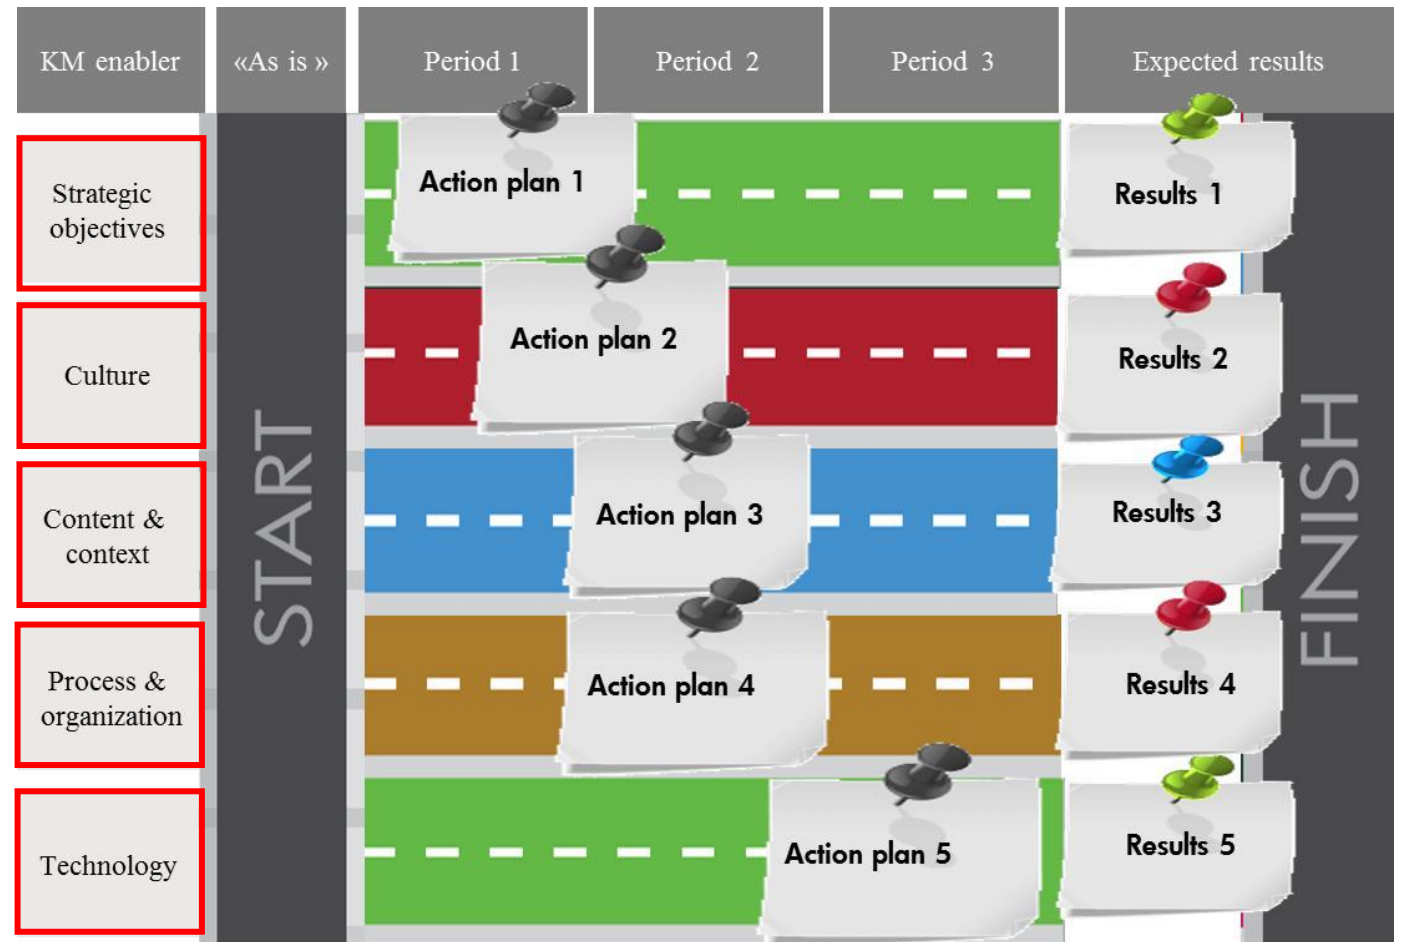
KM enabler

«As is »

Period 1

Period 2

Period 3

Expected results

Strategic objectives

Culture

Content & context

Process & organization

Technology

START

Action plan 1

Action plan 2

Action plan 3

Action plan 4

Action plan 5

Results 1

Results 2

Results 3

Results 4

Results 5

FINISH